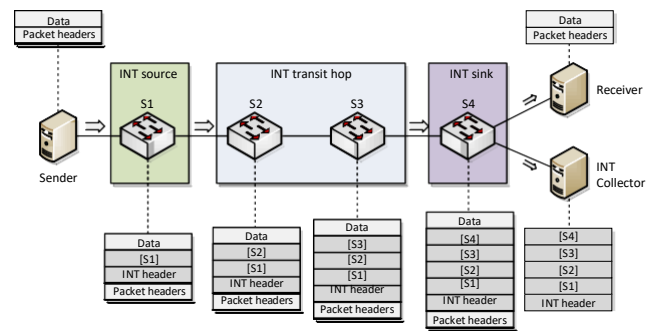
Data
Packet headers

INT source
S1

INT transit hop
S2
S3

INT sink
S4

Data
Packet headers

Receiver

INT Collector

Sender

| Data |
|---|
| [S1] |
| INT header |
| Packet headers |

| Data |
|---|
| [S2] |
| [S1] |
| INT header |
| Packet headers |

| Data |
|---|
| [S3] |
| [S2] |
| [S1] |
| INT header |
| Packet headers |

| Data |
|---|
| [S4] |
| [S3] |
| [S2] |
| [S1] |
| INT header |
| Packet headers |

| [S4] |
|---|
| [S3] |
| [S2] |
| [S1] |
| INT header |